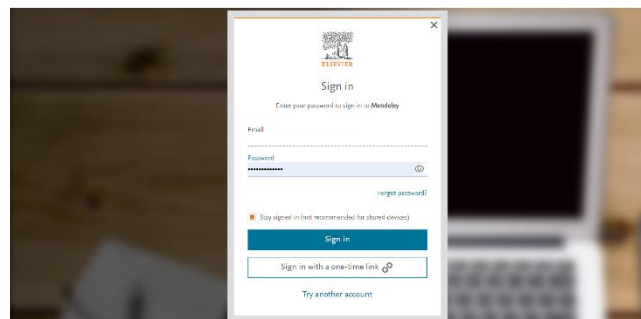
ELSEVIER

Sign in

Enter your password to sign in to Mendeley

Email

Password

••••••••••••••

Forgot password?

Stay signed in (not recommended for shared devices)

Sign in

Sign in with a one-time link

Try another account